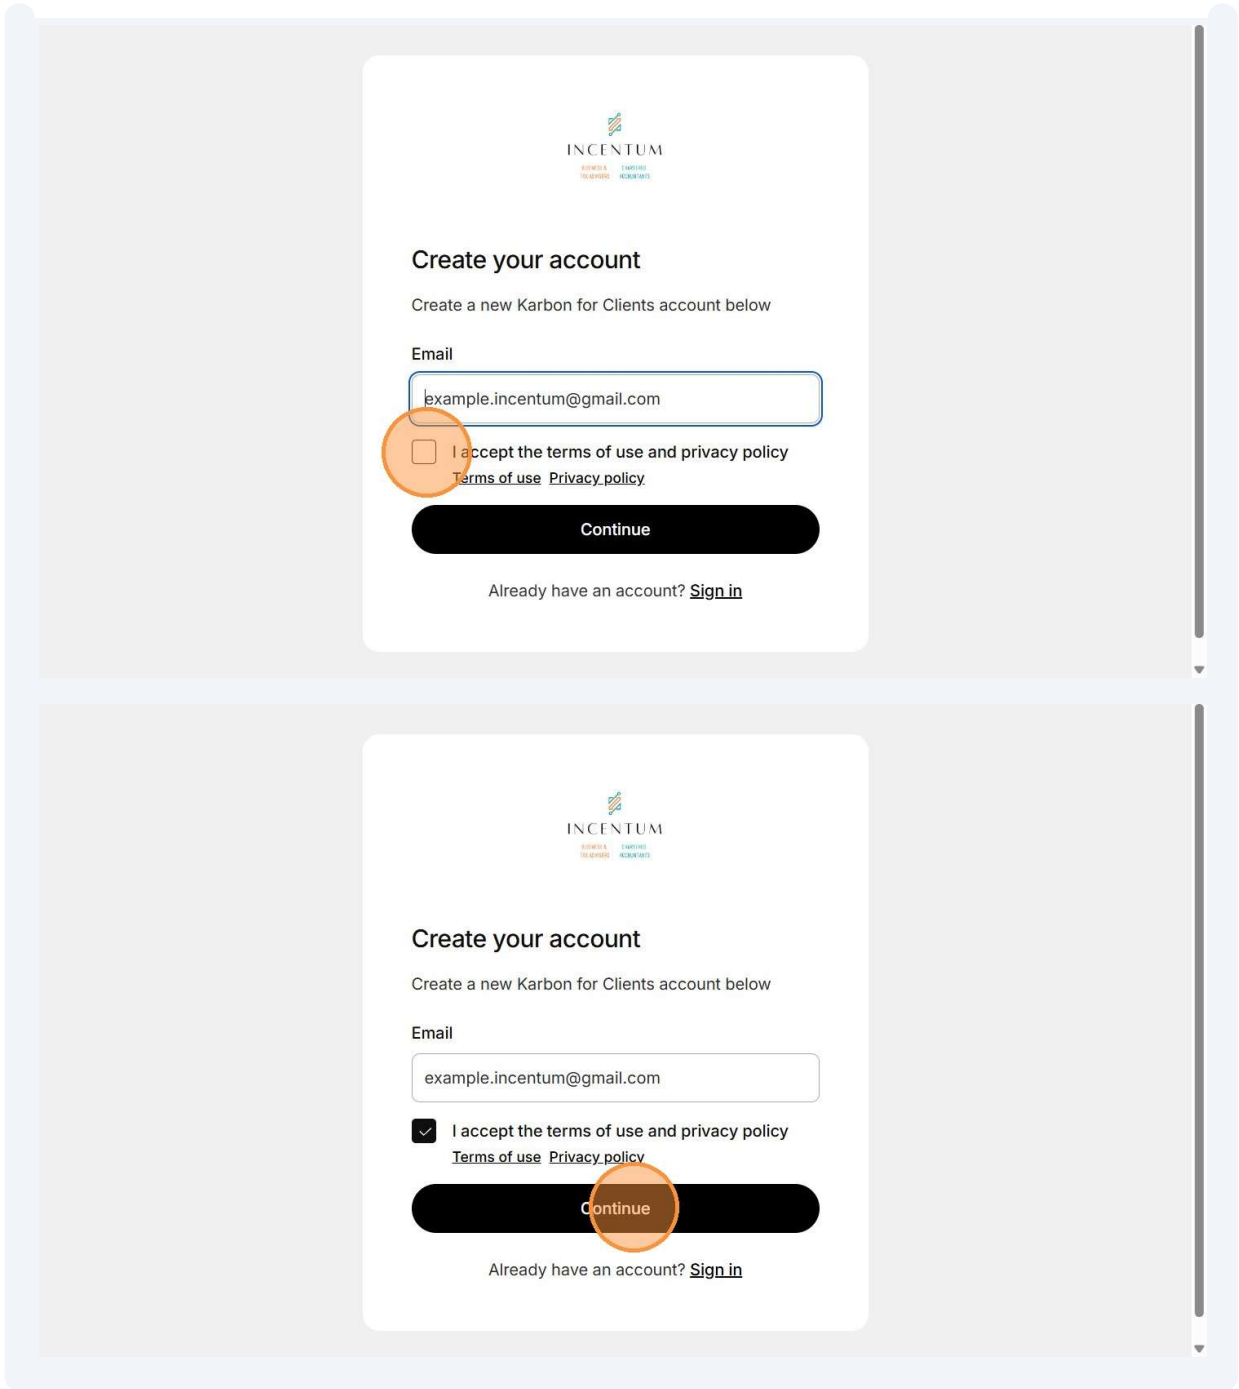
INCENTUM
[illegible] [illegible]

Create your account

Create a new Karbon for Clients account below

Email

example.incentum@gmail.com

I accept the terms of use and privacy policy

Terms of use Privacy policy

Continue

Already have an account? Sign in

INCENTUM
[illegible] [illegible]

Create your account

Create a new Karbon for Clients account below

Email

example.incentum@gmail.com

I accept the terms of use and privacy policy

Terms of use Privacy policy

Continue

Already have an account? Sign in